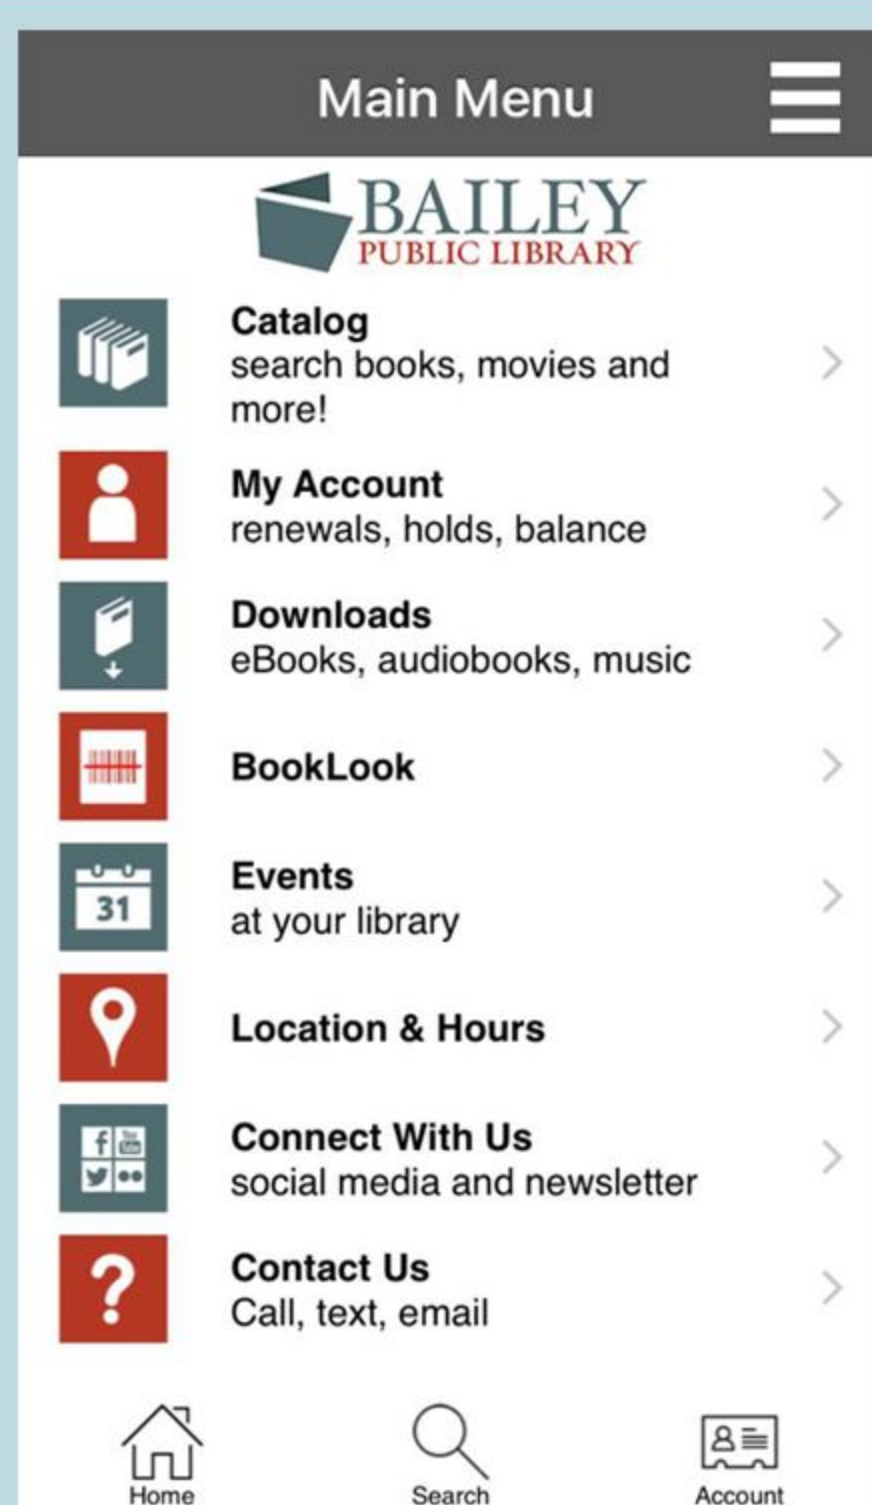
Main Menu

BAILEY
PUBLIC LIBRARY

Catalog
search books, movies and more!

My Account
renewals, holds, balance

Downloads
eBooks, audiobooks, music

BookLook

31

Events
at your library

Location & Hours

Connect With Us
social media and newsletter

?

Contact Us
Call, text, email

Home

Search

Account